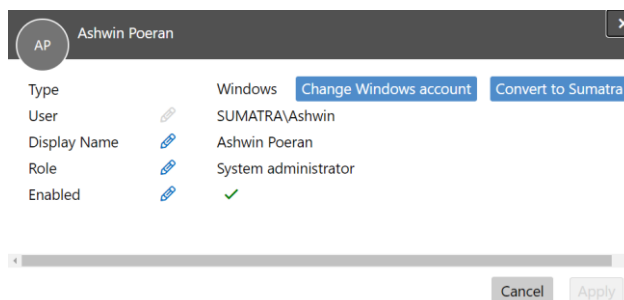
AP Ashwin Poeran

×

| Type | Windows | Change Windows account | Convert to Sumatra |
|---|---|---|---|
| User | SUMATRA\Ashwin | | |
| Display Name | Ashwin Poeran | | |
| Role | System administrator | | |
| Enabled | ✓ | | |

Cancel Apply